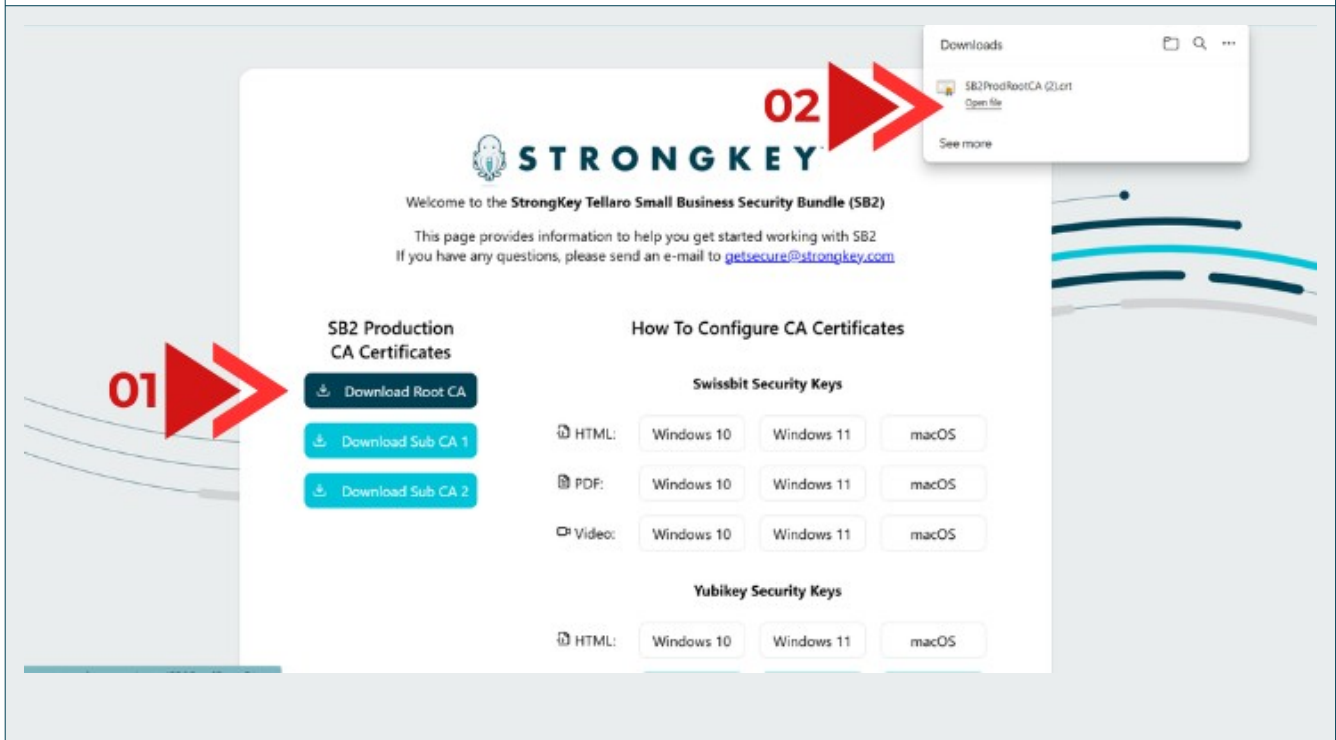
Downloads

SB2ProdRootCA (2).crt
Open file

See more

02

STRONGKEY

Welcome to the StrongKey Tellaro Small Business Security Bundle (SB2)

This page provides information to help you get started working with SB2
If you have any questions, please send an e-mail to getsecure@strongkey.com

SB2 Production CA Certificates

01

Download Root CA

Download Sub CA 1

Download Sub CA 2

How To Configure CA Certificates

Swissbit Security Keys

| | | | |
|---|---|---|---|
| HTML: | Windows 10 | Windows 11 | macOS |
| PDF: | Windows 10 | Windows 11 | macOS |
| Video: | Windows 10 | Windows 11 | macOS |

Yubikey Security Keys

| | | | |
|---|---|---|---|
| HTML: | Windows 10 | Windows 11 | macOS |